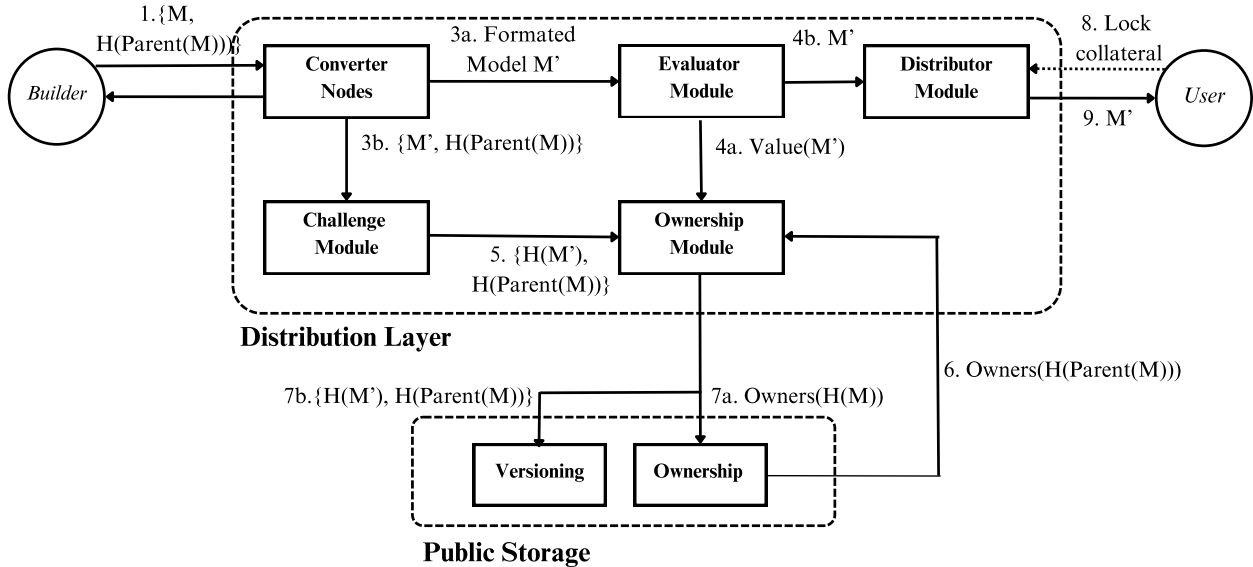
1.{M, H(Parent(M))}

Builder

Converter Nodes

3a. Formated Model M’

Evaluator Module

4b. M’

Distributor Module

8. Lock collateral

User

9. M’

3b. {M’, H(Parent(M))}

4a. Value(M’)

Challenge Module

5. {H(M’), H(Parent(M))}

Ownership Module

Distribution Layer

6. Owners(H(Parent(M)))

7b.{H(M’), H(Parent(M))}

7a. Owners(H(M))

Versioning

Ownership

Public Storage